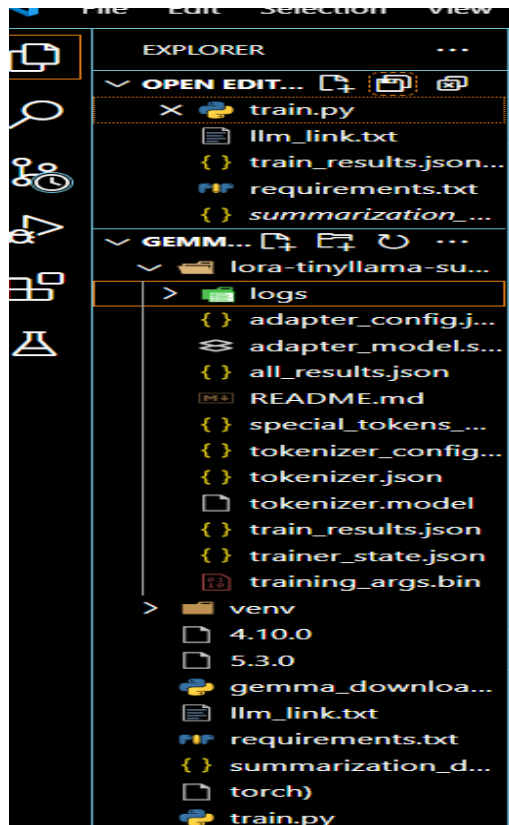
File Edit Selection View

EXPLORER ···

OPEN EDIT...

train.py
llm_link.txt
train_results.json...
requirements.txt
summarization_...

GEMM...

lora-tinyllama-su...
logs
adapter_config.j...
adapter_model.s...
all_results.json
README.md
special_tokens_...
tokenizer_config...
tokenizer.json
tokenizer.model
train_results.json
trainer_state.json
training_args.bin
venv
4.10.0
5.3.0
gemma_downloa...
llm_link.txt
requirements.txt
summarization_d...
torch)
train.py